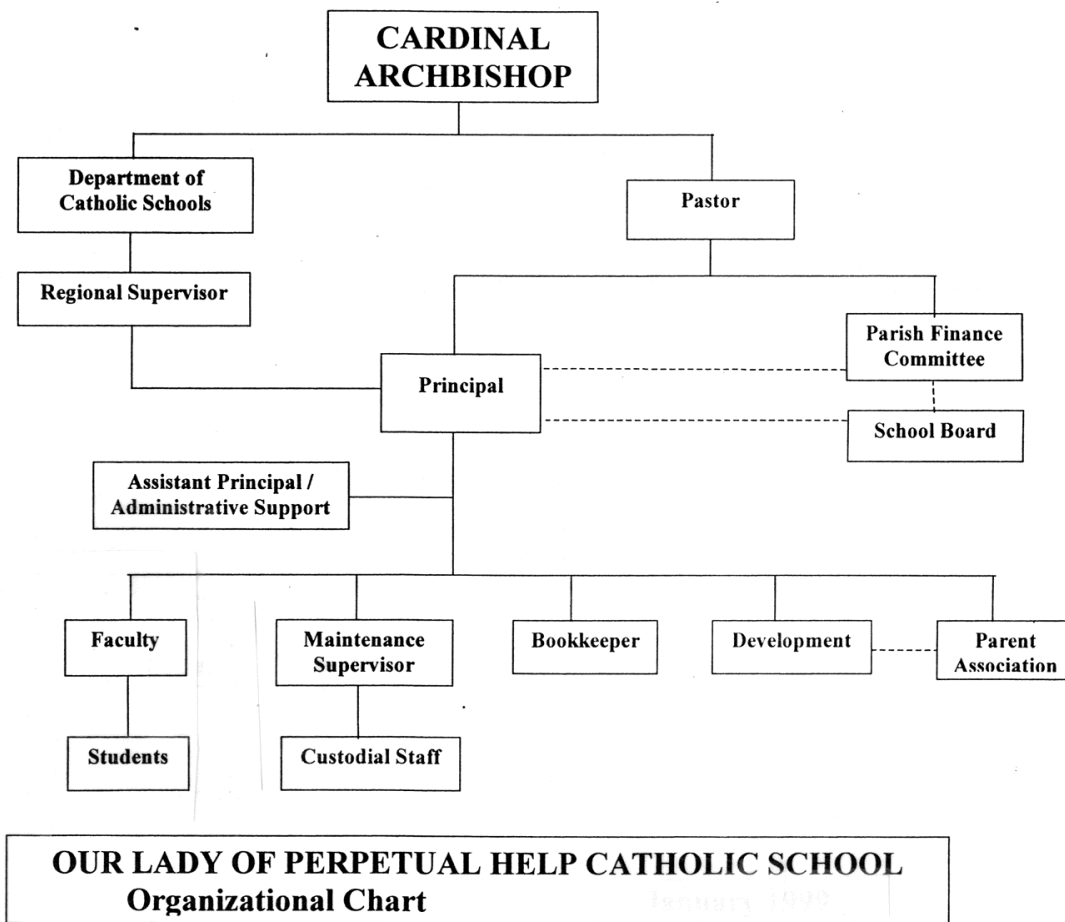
CARDINAL ARCHBISHOP

Department of Catholic Schools

Pastor

Regional Supervisor

Parish Finance Committee

Principal

School Board

Assistant Principal / Administrative Support

Faculty

Maintenance Supervisor

Bookkeeper

Development

Parent Association

Students

Custodial Staff

OUR LADY OF PERPETUAL HELP CATHOLIC SCHOOL
Organizational Chart

January 1999